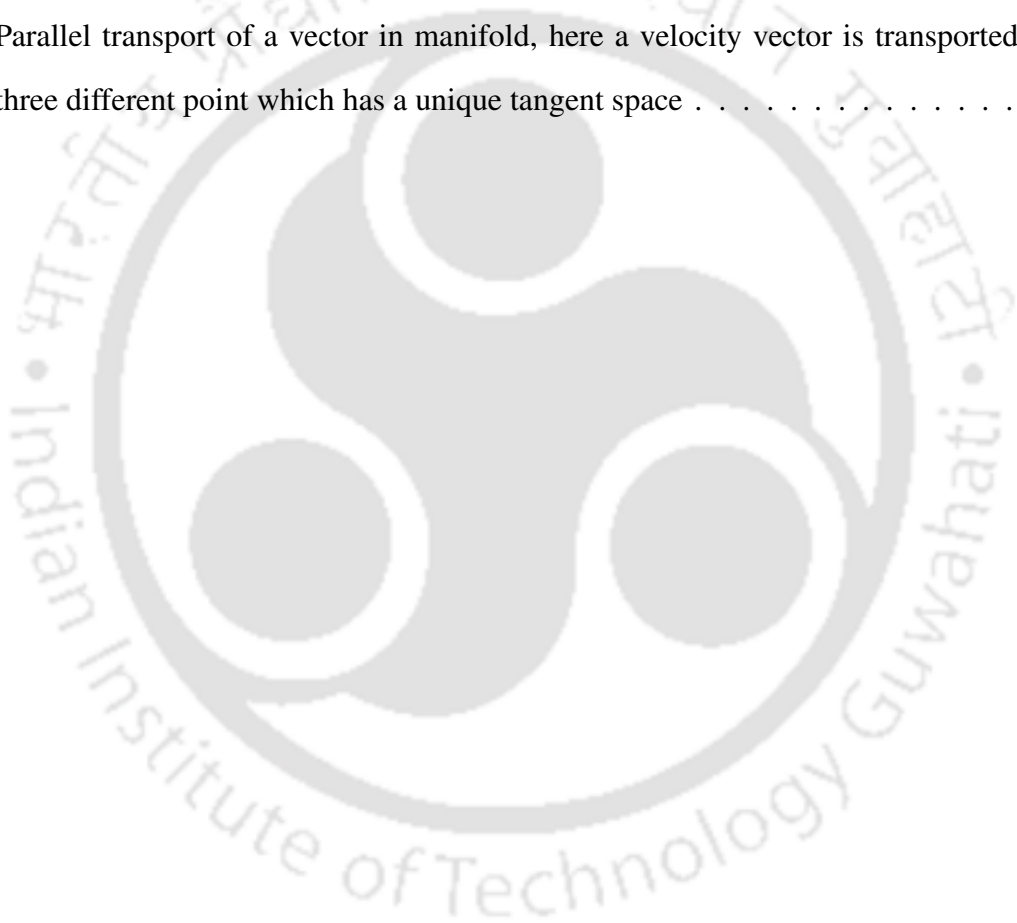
Parallel transport of a vector in manifold, here a velocity vector is transported three different point which has a unique tangent space . . . . . . . . . . . . . . .

Indian Institute of Technology Guwahati